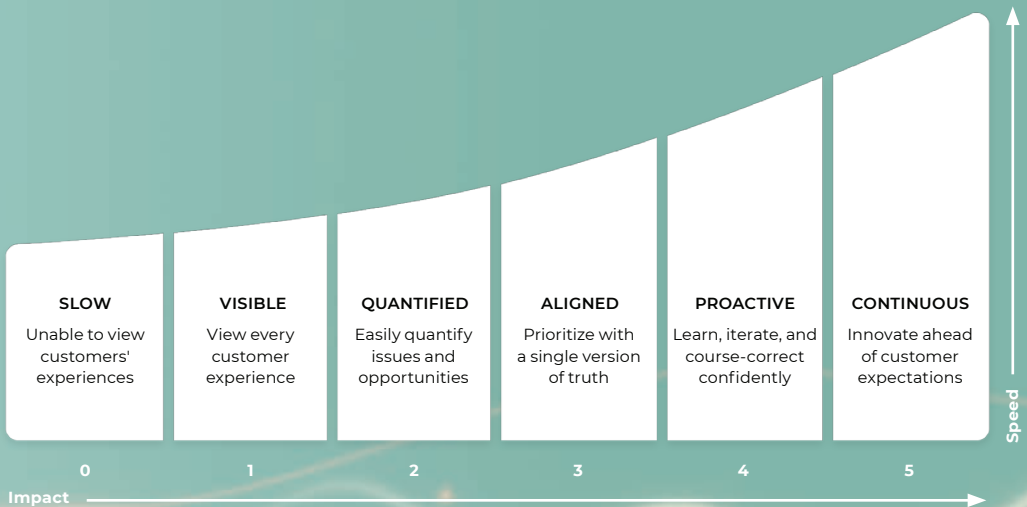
SLOW
Unable to view customers' experiences

VISIBLE
View every customer experience

QUANTIFIED
Easily quantify issues and opportunities

ALIGNED
Prioritize with a single version of truth

PROACTIVE
Learn, iterate, and course-correct confidently

CONTINUOUS
Innovate ahead of customer expectations

Speed

0
1
2
3
4
5

Impact